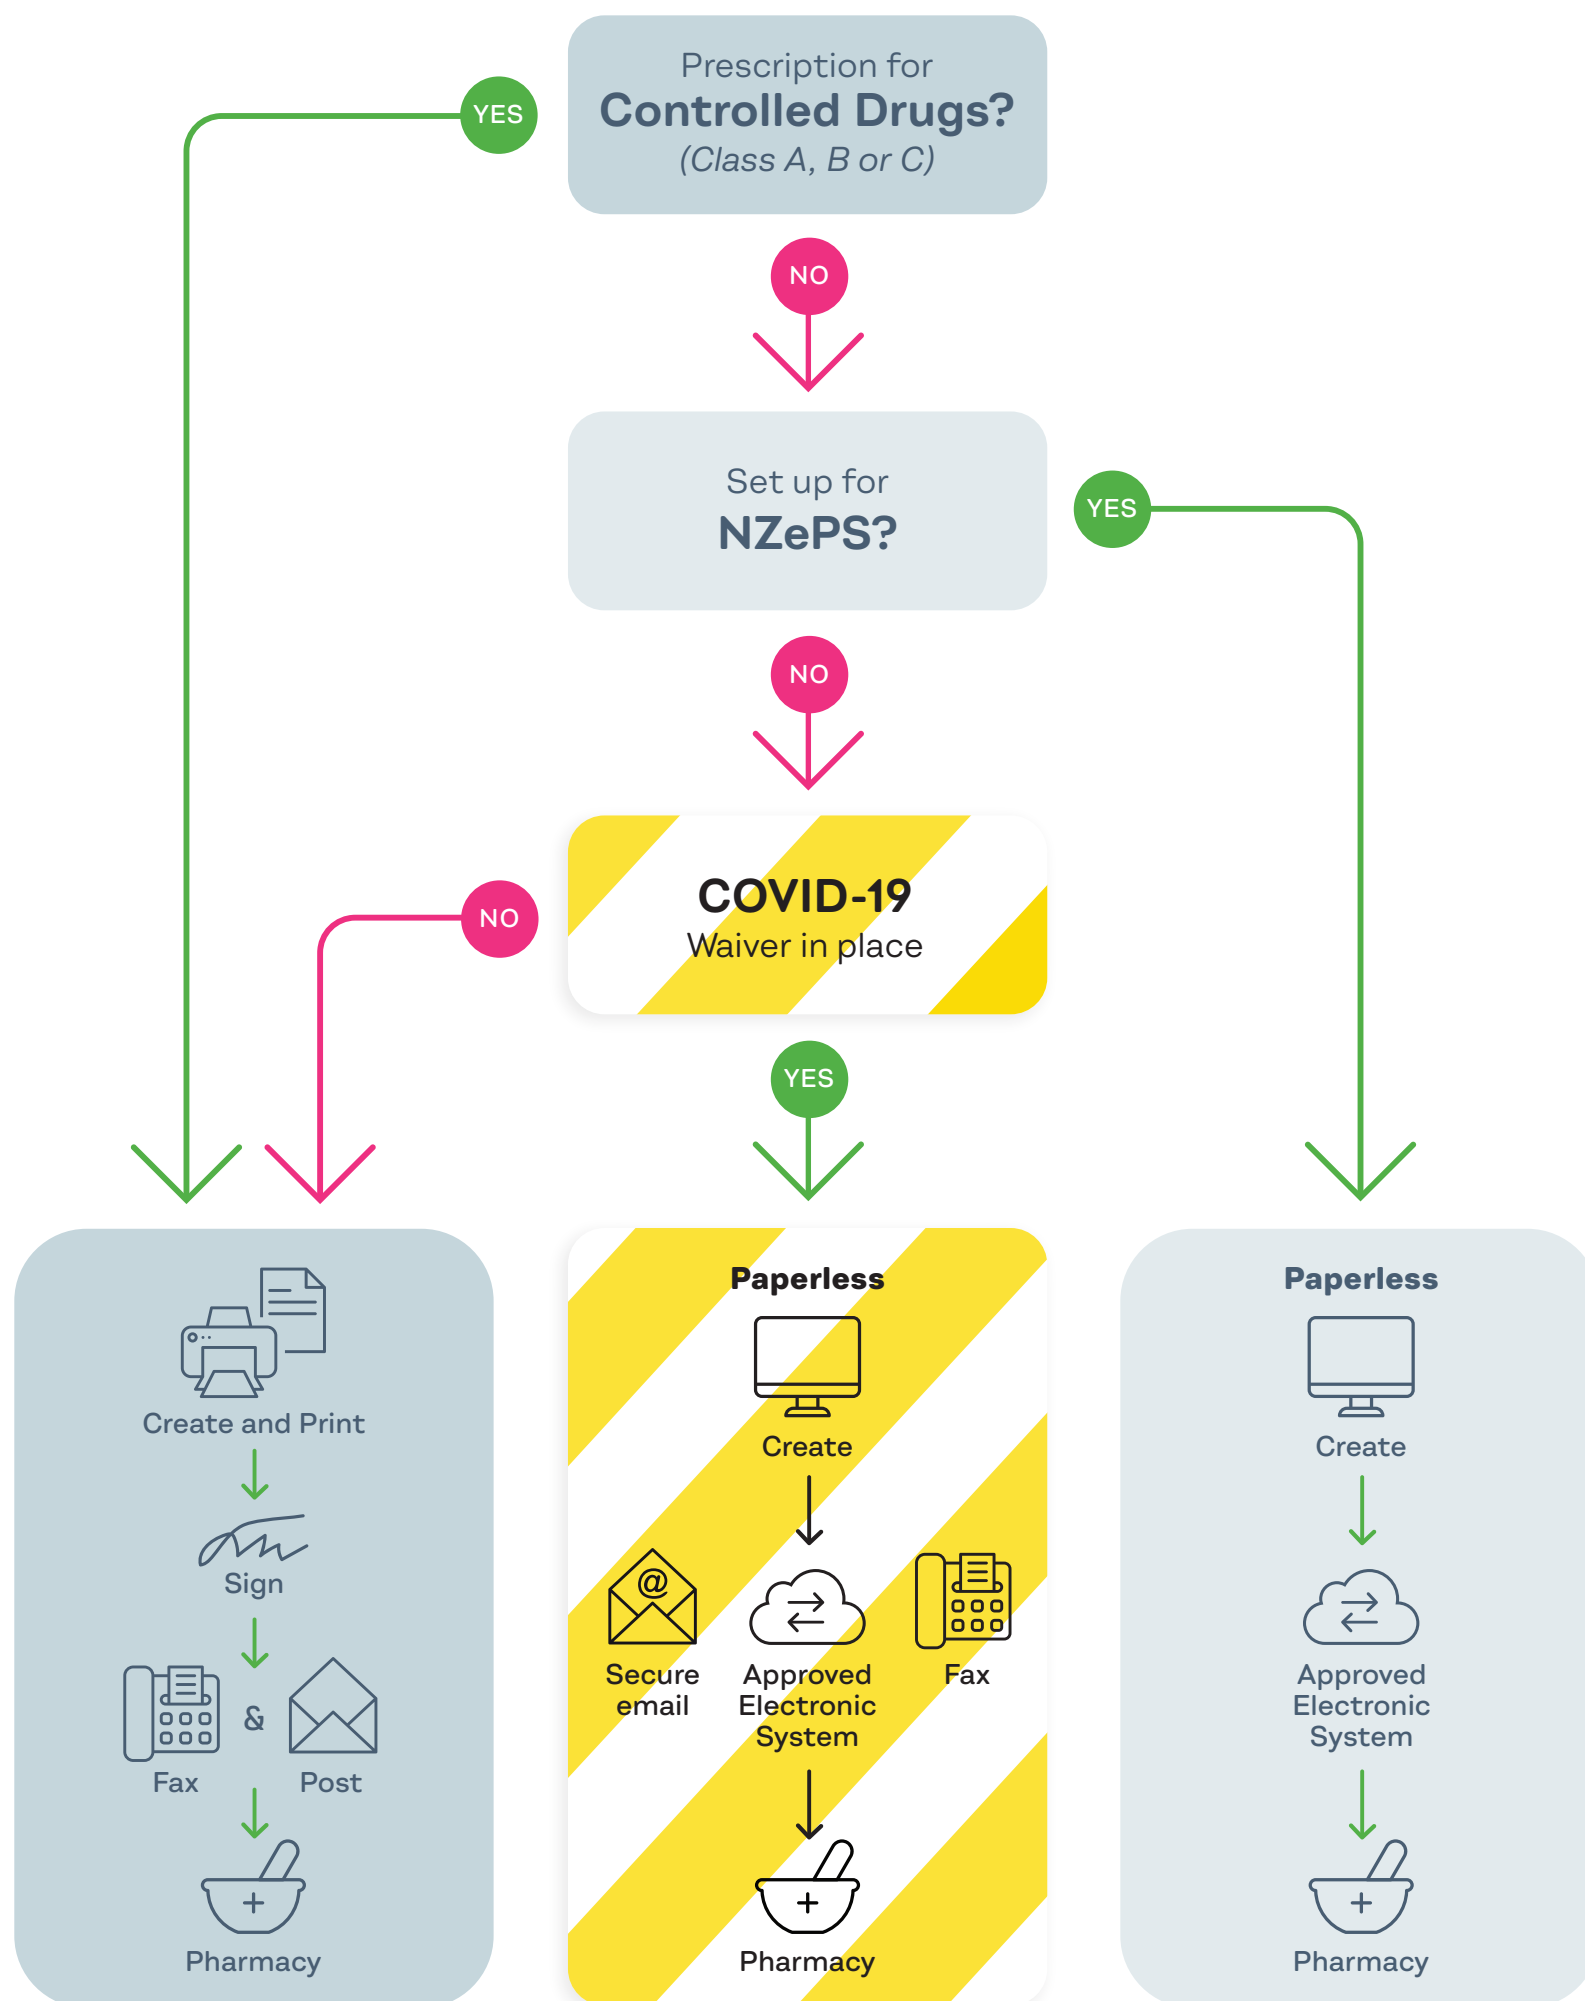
Prescription for
Controlled Drugs?
(Class A, B or C)

YES

NO

Set up for
NZePS?

YES

NO

COVID-19
Waiver in place

NO

YES

Create and Print

Sign

Fax & Post

Pharmacy

Paperless

Create

Secure email

Approved Electronic System

Fax

Pharmacy

Paperless

Create

Approved Electronic System

Pharmacy